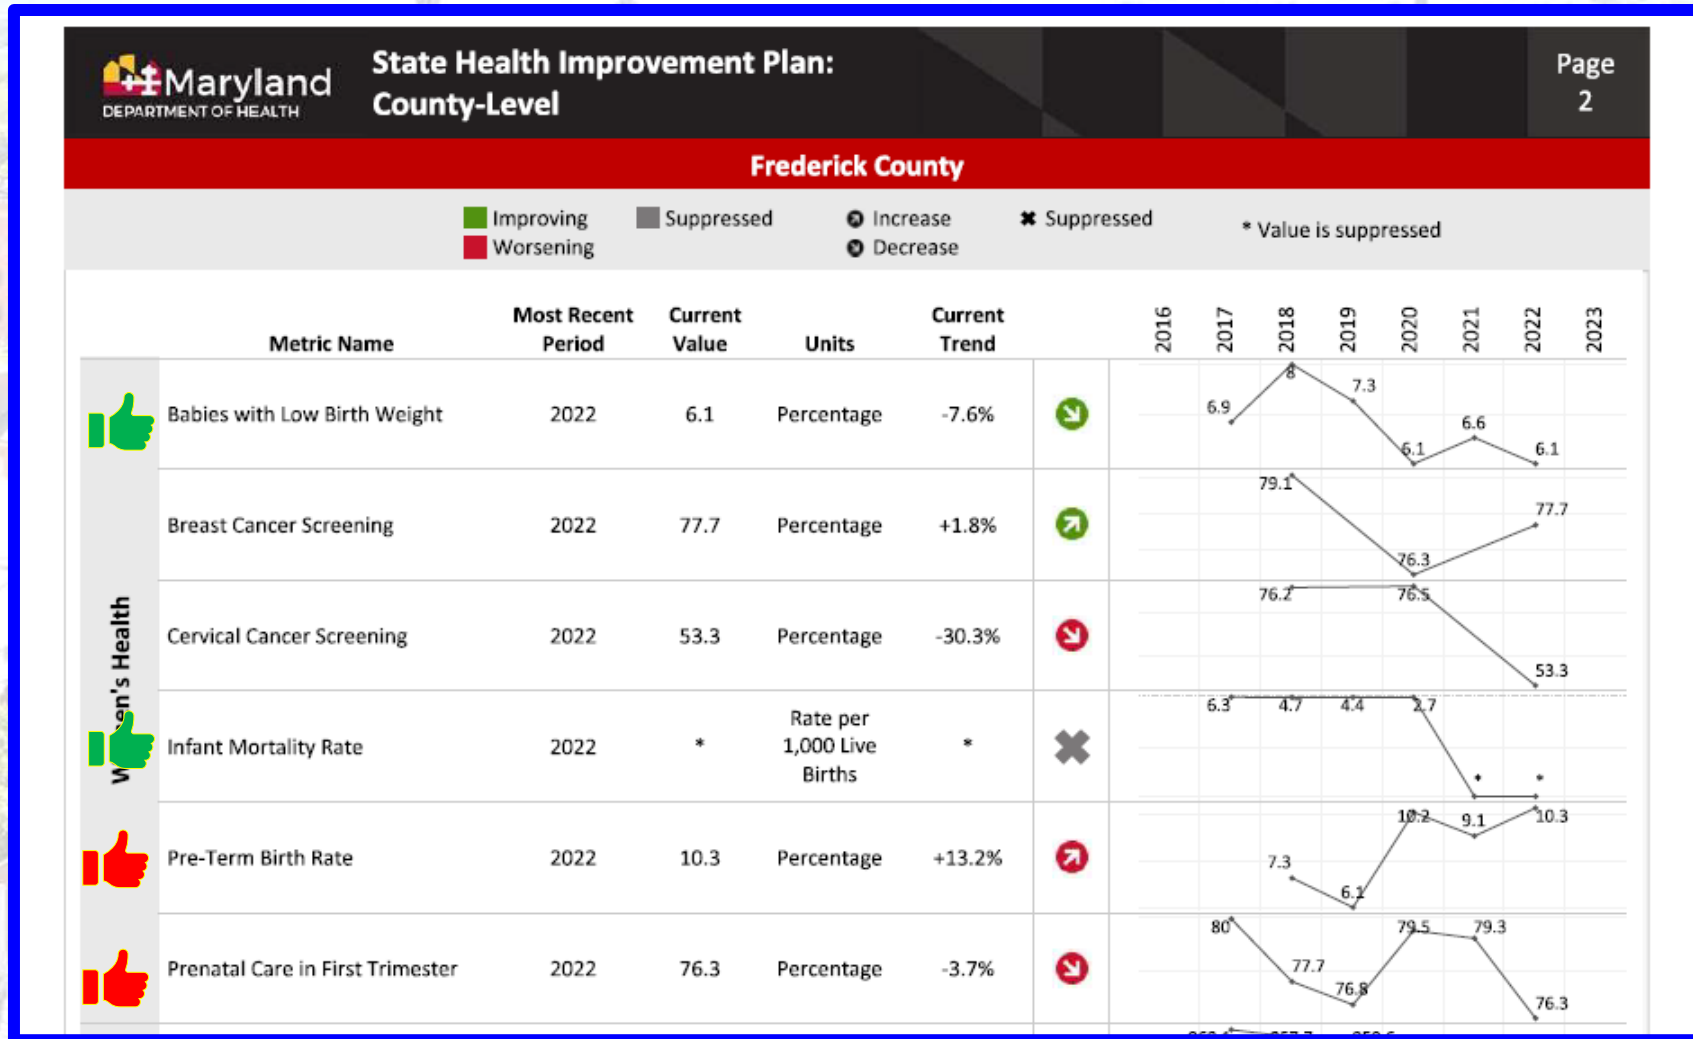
Maryland
DEPARTMENT OF HEALTH

State Health Improvement Plan: County-Level

Page 2

Frederick County

Improving
Worsening
Suppressed
Increase
Decrease
Suppressed
* Value is suppressed

| Metric Name | Most Recent Period | Current Value | Units | Current Trend |
|---|---|---|---|---|
| Babies with Low Birth Weight | 2022 | 6.1 | Percentage | -7.6% |
| Breast Cancer Screening | 2022 | 77.7 | Percentage | +1.8% |
| Cervical Cancer Screening | 2022 | 53.3 | Percentage | -30.3% |
| Infant Mortality Rate | 2022 | * | Rate per 1,000 Live Births | * |
| Pre-Term Birth Rate | 2022 | 10.3 | Percentage | +13.2% |
| Prenatal Care in First Trimester | 2022 | 76.3 | Percentage | -3.7% |

Women's Health

2016 2017 2018 2019 2020 2021 2022 2023

6.9 8 7.3 6.1 6.6 6.1
79.1 76.3 77.7
76.2 76.5 53.3
6.3 4.7 4.4 2.7 * *
7.3 6.1 10.2 9.1 10.3
80 77.7 76.8 79.5 79.3 76.3